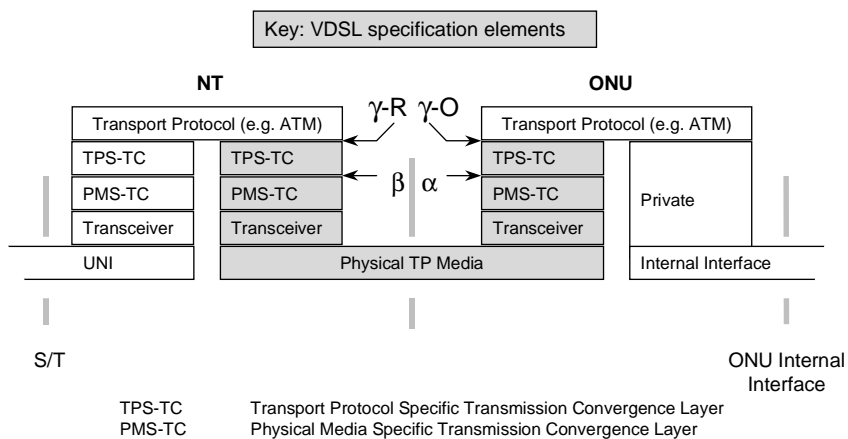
Key: VDSL specification elements

NT

ONU

$\gamma$-R $\gamma$-O

Transport Protocol (e.g. ATM)

Transport Protocol (e.g. ATM)

TPS-TC

TPS-TC

TPS-TC

PMS-TC

PMS-TC

$\beta$ $\alpha$

PMS-TC

Private

Transceiver

Transceiver

Transceiver

UNI

Physical TP Media

Internal Interface

S/T

ONU Internal Interface

TPS-TC Transport Protocol Specific Transmission Convergence Layer
PMS-TC Physical Media Specific Transmission Convergence Layer